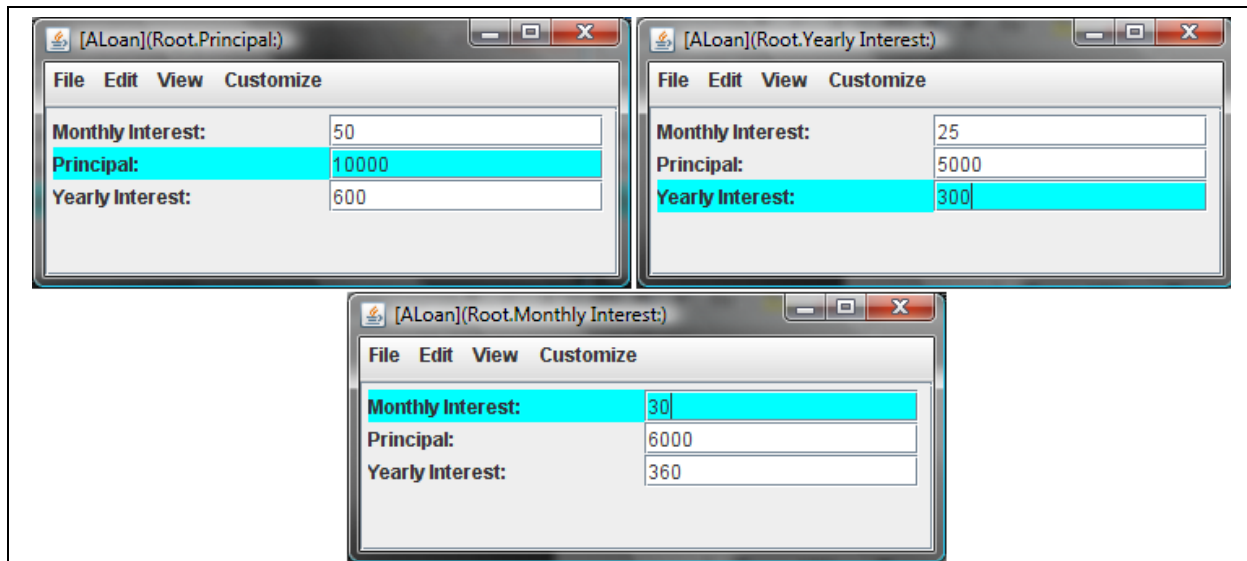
[ALoan](Root.Principal:)

File Edit View Customize

Monthly Interest: 50
Principal: 10000
Yearly Interest: 600

[ALoan](Root.Yearly Interest:)

File Edit View Customize

Monthly Interest: 25
Principal: 5000
Yearly Interest: 300

[ALoan](Root.Monthly Interest:)

File Edit View Customize

Monthly Interest: 30
Principal: 6000
Yearly Interest: 360